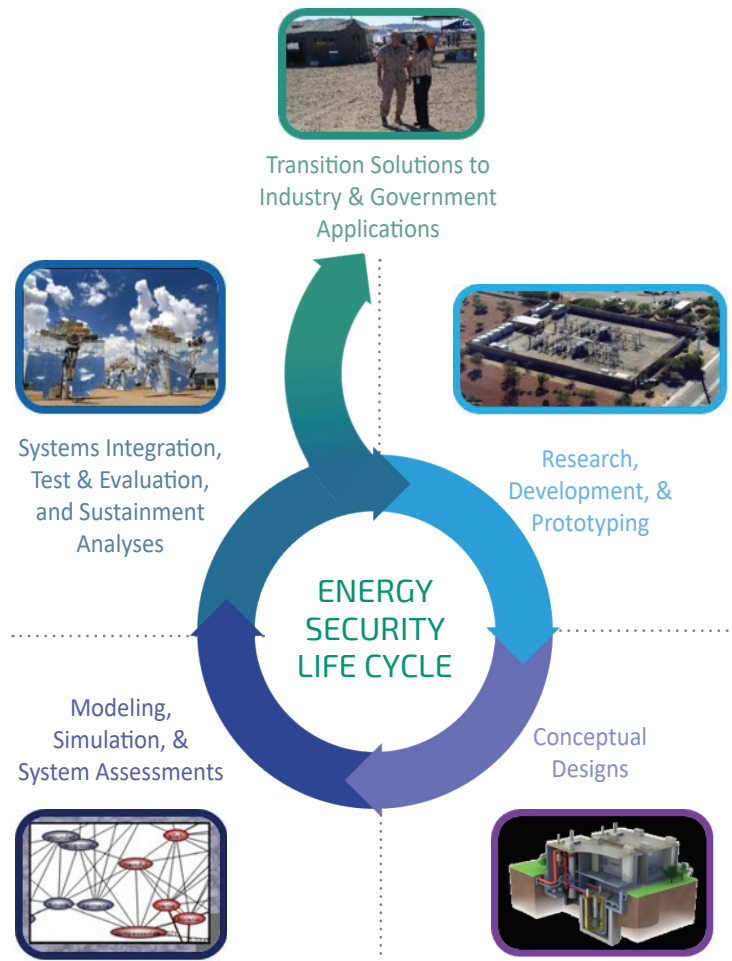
Transition Solutions to Industry & Government Applications

Systems Integration, Test & Evaluation, and Sustainment Analyses

Research, Development, & Prototyping

ENERGY SECURITY LIFE CYCLE

Modeling, Simulation, & System Assessments

Conceptual Designs